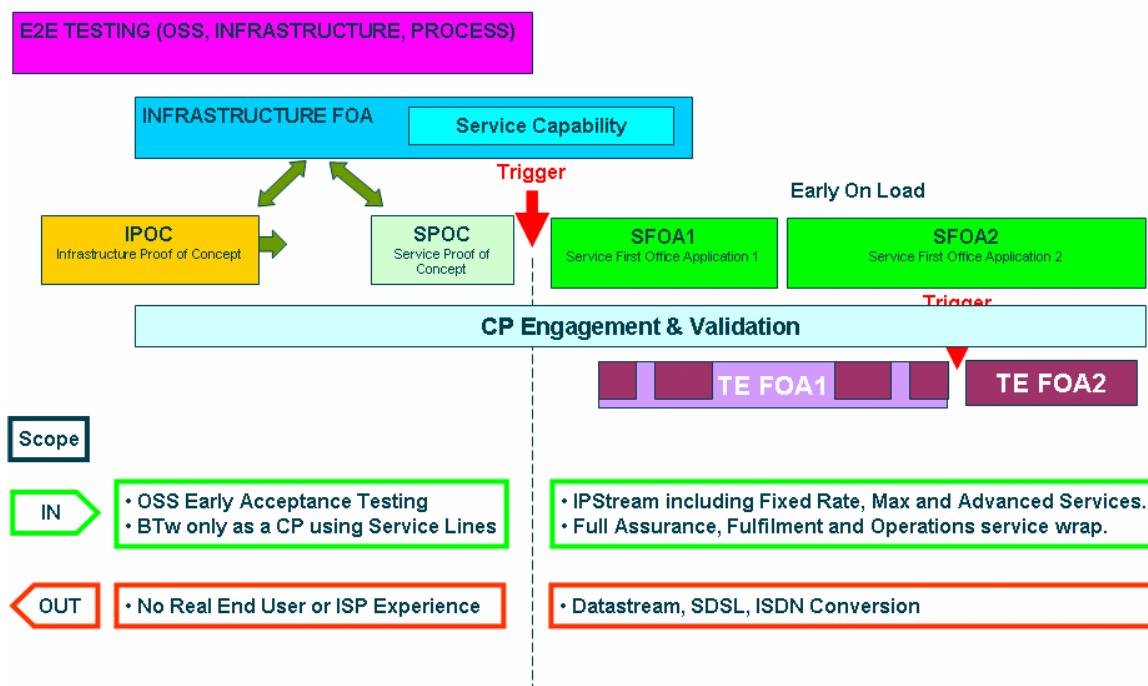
E2E TESTING (OSS, INFRASTRUCTURE, PROCESS)

INFRASTRUCTURE FOA

Service Capability

Trigger

Early On Load

IPOC
Infrastructure Proof of Concept

SPOC
Service Proof of Concept

SFOA1
Service First Office Application 1

SFOA2
Service First Office Application 2

Trigger

CP Engagement & Validation

TE FOA1

TE FOA2

Scope

IN

• OSS Early Acceptance Testing
• BTw only as a CP using Service Lines

• IPStream including Fixed Rate, Max and Advanced Services.
• Full Assurance, Fulfilment and Operations service wrap.

OUT

• No Real End User or ISP Experience

• Datastream, SDSL, ISDN Conversion